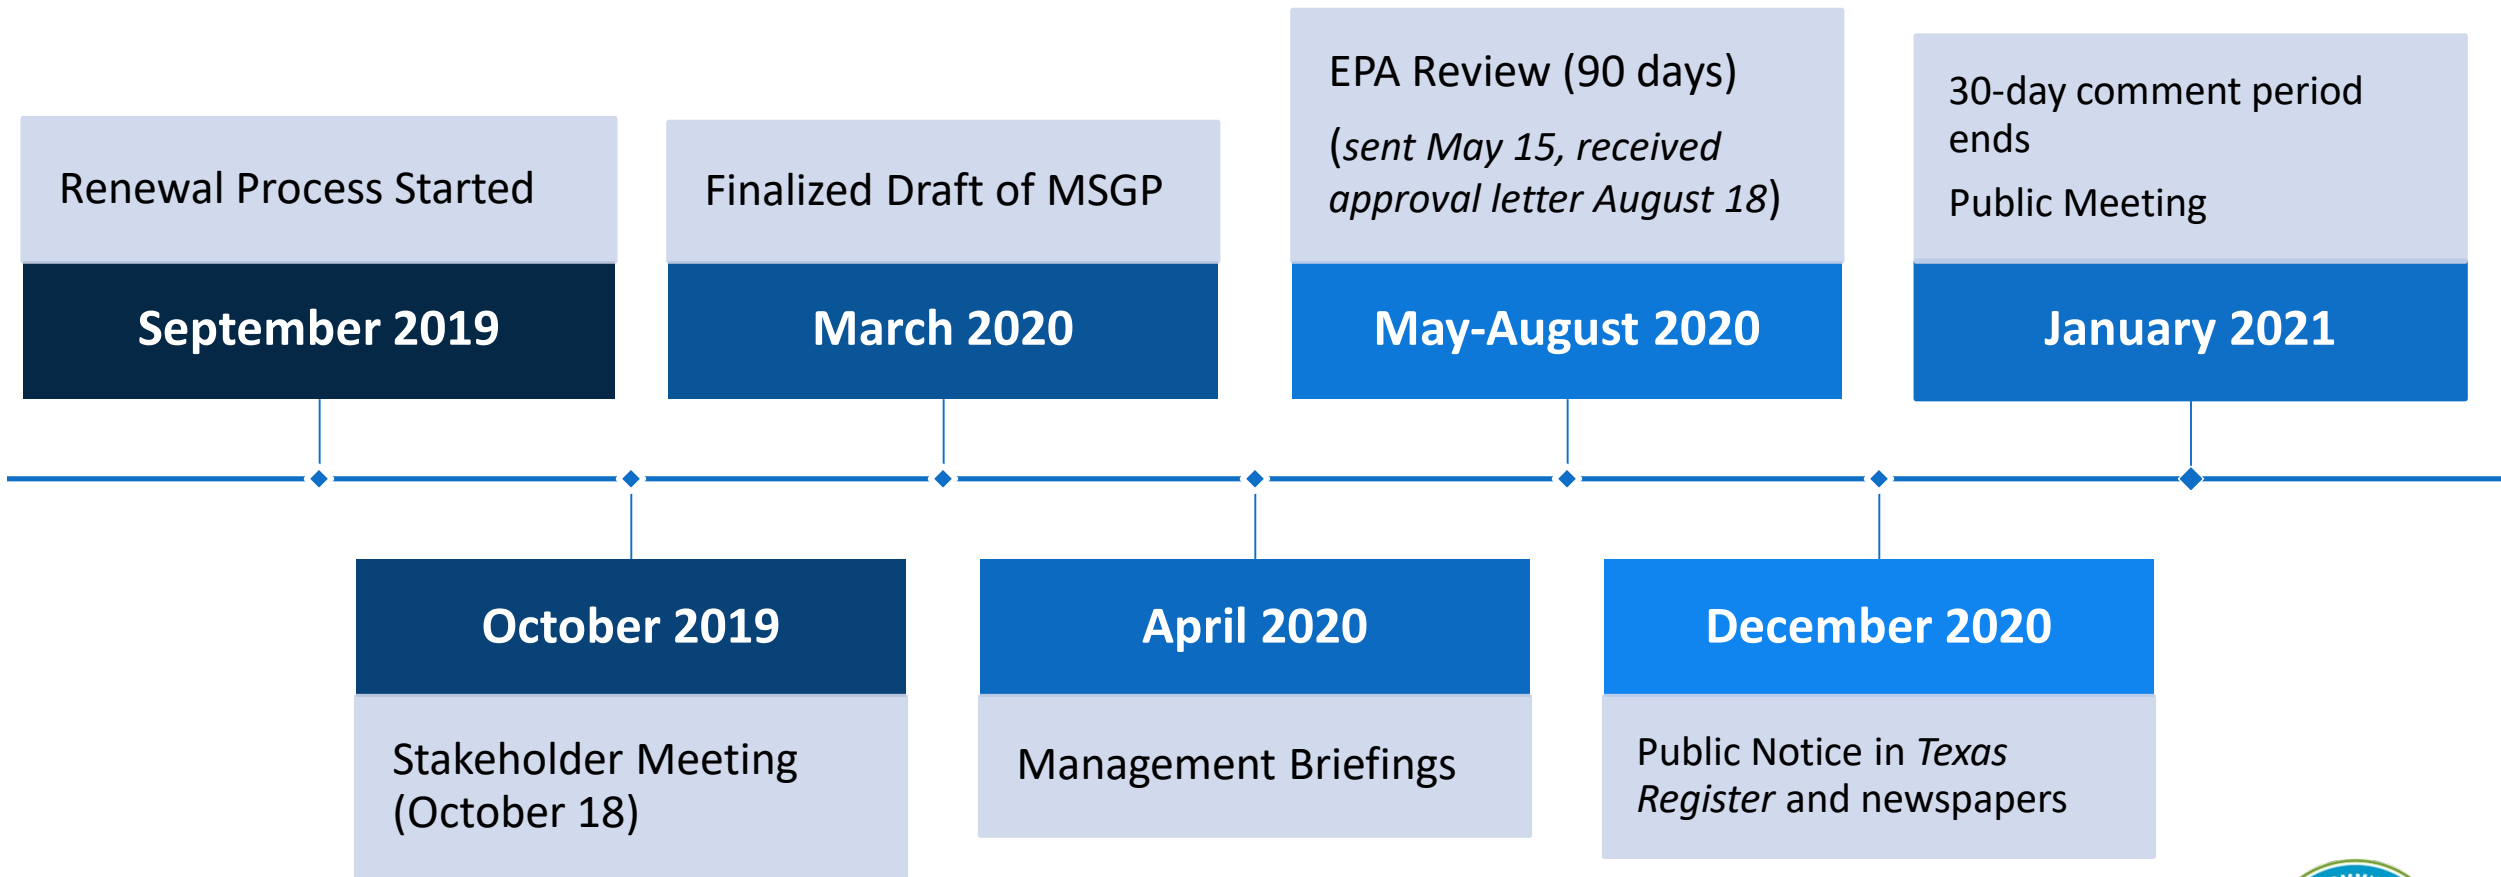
Renewal Process Started

September 2019

Finalized Draft of MSGP

March 2020

EPA Review (90 days)

(sent May 15, received approval letter August 18)

May-August 2020

30-day comment period ends

Public Meeting

January 2021

October 2019

Stakeholder Meeting (October 18)

April 2020

Management Briefings

December 2020

Public Notice in Texas Register and newspapers